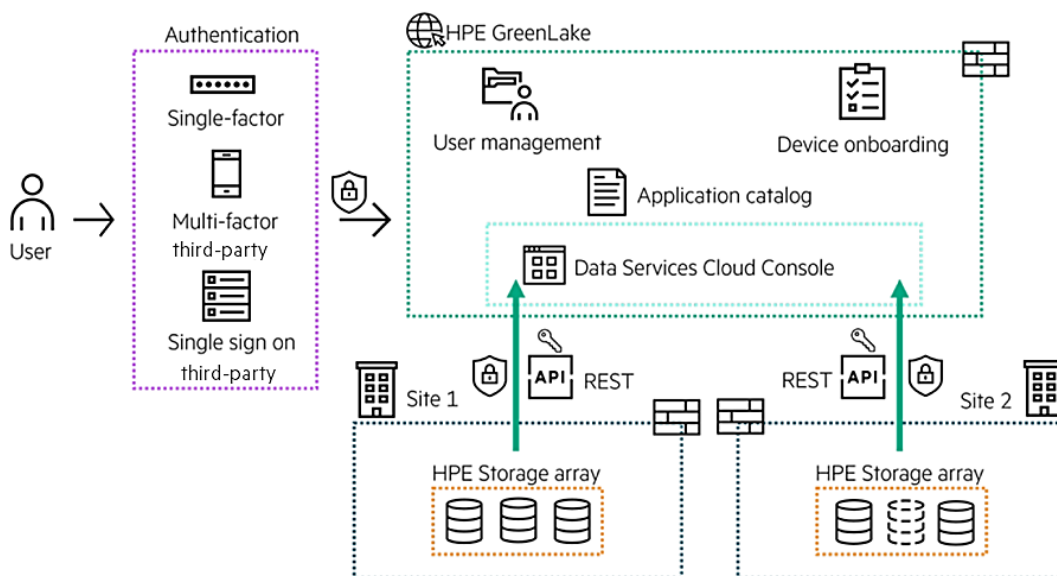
Authentication

Single-factor

Multi-factor third-party

Single sign on third-party

User

HPE GreenLake

User management

Device onboarding

Application catalog

Data Services Cloud Console

API REST

REST API

Site 1

Site 2

HPE Storage array

HPE Storage array